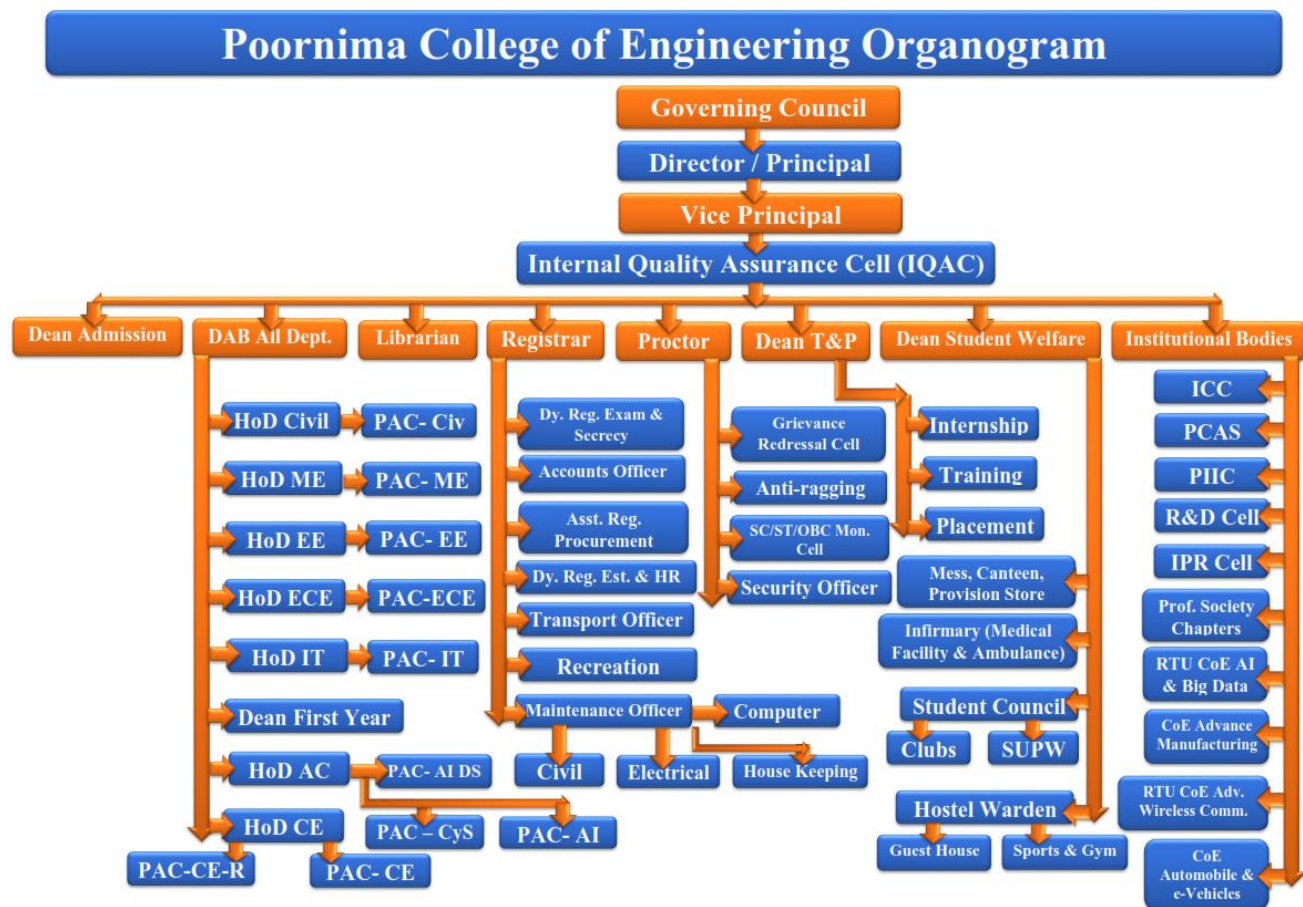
Poornima College of Engineering Organogram

Governing Council

Director / Principal

Vice Principal

Internal Quality Assurance Cell (IQAC)

Dean Admission

DAB All Dept.

Librarian

Registrar

Proctor

Dean T&P

Dean Student Welfare

Institutional Bodies

HoD Civil
PAC- Civ
HoD ME
PAC- ME
HoD EE
PAC- EE
HoD ECE
PAC-ECE
HoD IT
PAC- IT
Dean First Year
HoD AC
PAC- AI DS
PAC – CyS
PAC- AI
HoD CE
PAC-CE-R
PAC- CE

Dy. Reg. Exam & Secrecy
Accounts Officer
Asst. Reg. Procurement
Dy. Reg. Est. & HR
Transport Officer
Recreation
Maintenance Officer
Computer
Civil
Electrical
House Keeping

Grievance Redressal Cell
Anti-ragging
SC/ST/OBC Mon. Cell
Security Officer

Internship
Training
Placement

Mess, Canteen, Provision Store
Infirmary (Medical Facility & Ambulance)
Student Council
Clubs
SUPW
Hostel Warden
Guest House
Sports & Gym

ICC
PCAS
PIIC
R&D Cell
IPR Cell
Prof. Society Chapters
RTU CoE AI & Big Data
CoE Advance Manufacturing
RTU CoE Adv. Wireless Comm.
CoE Automobile & e-Vehicles